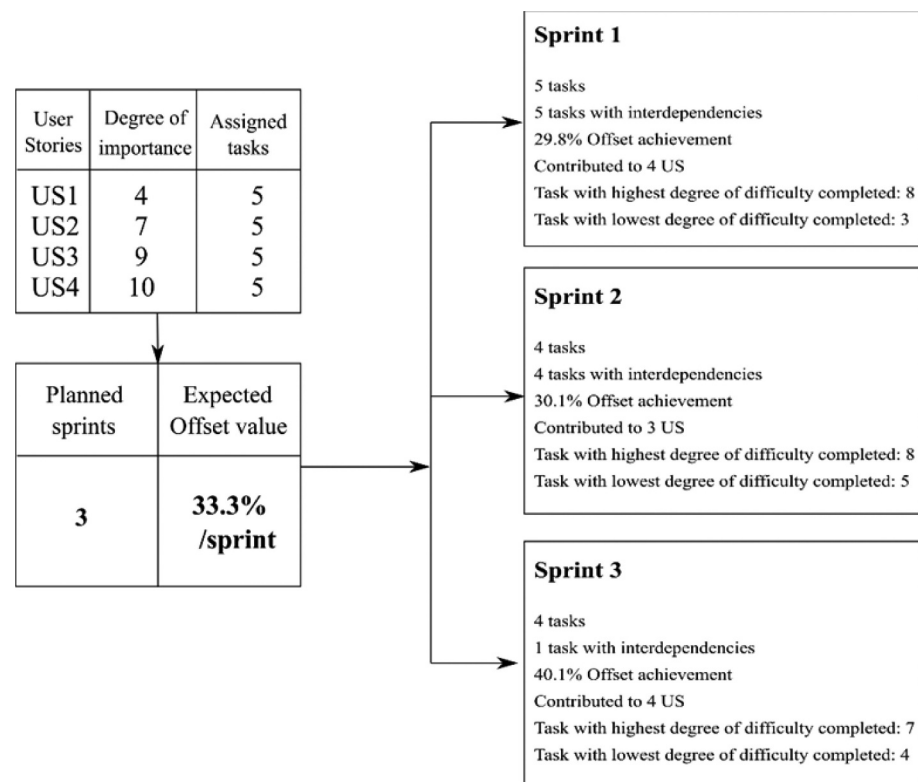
| User Stories | Degree of importance | Assigned tasks |
|---|---|---|
| US1 | 4 | 5 |
| US2 | 7 | 5 |
| US3 | 9 | 5 |
| US4 | 10 | 5 |

| Planned sprints | Expected Offset value |
|---|---|
| 3 | 33.3% /sprint |

**Sprint 1**

5 tasks
5 tasks with interdependencies
29.8% Offset achievement
Contributed to 4 US
Task with highest degree of difficulty completed: 8
Task with lowest degree of difficulty completed: 3

**Sprint 2**

4 tasks
4 tasks with interdependencies
30.1% Offset achievement
Contributed to 3 US
Task with highest degree of difficulty completed: 8
Task with lowest degree of difficulty completed: 5

**Sprint 3**

4 tasks
1 task with interdependencies
40.1% Offset achievement
Contributed to 4 US
Task with highest degree of difficulty completed: 7
Task with lowest degree of difficulty completed: 4